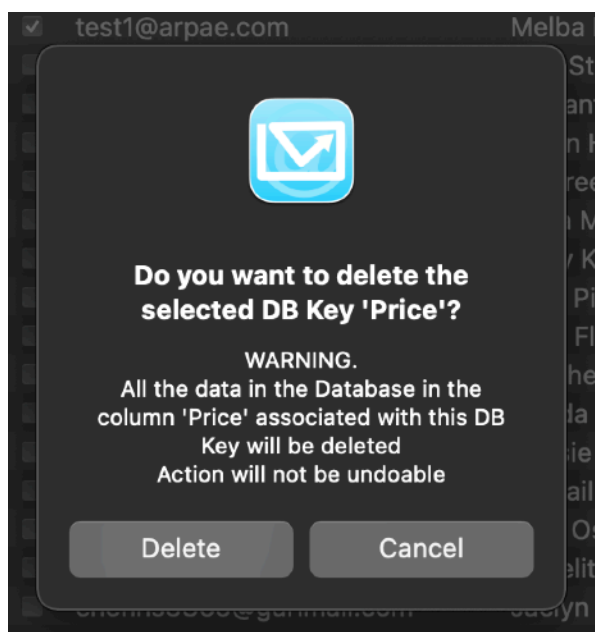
test1@arpae.com Melba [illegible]

Do you want to delete the selected DB Key 'Price'?

WARNING.
All the data in the Database in the column 'Price' associated with this DB Key will be deleted
Action will not be undoable

Delete

Cancel

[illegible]@gmail.com Jaclyn